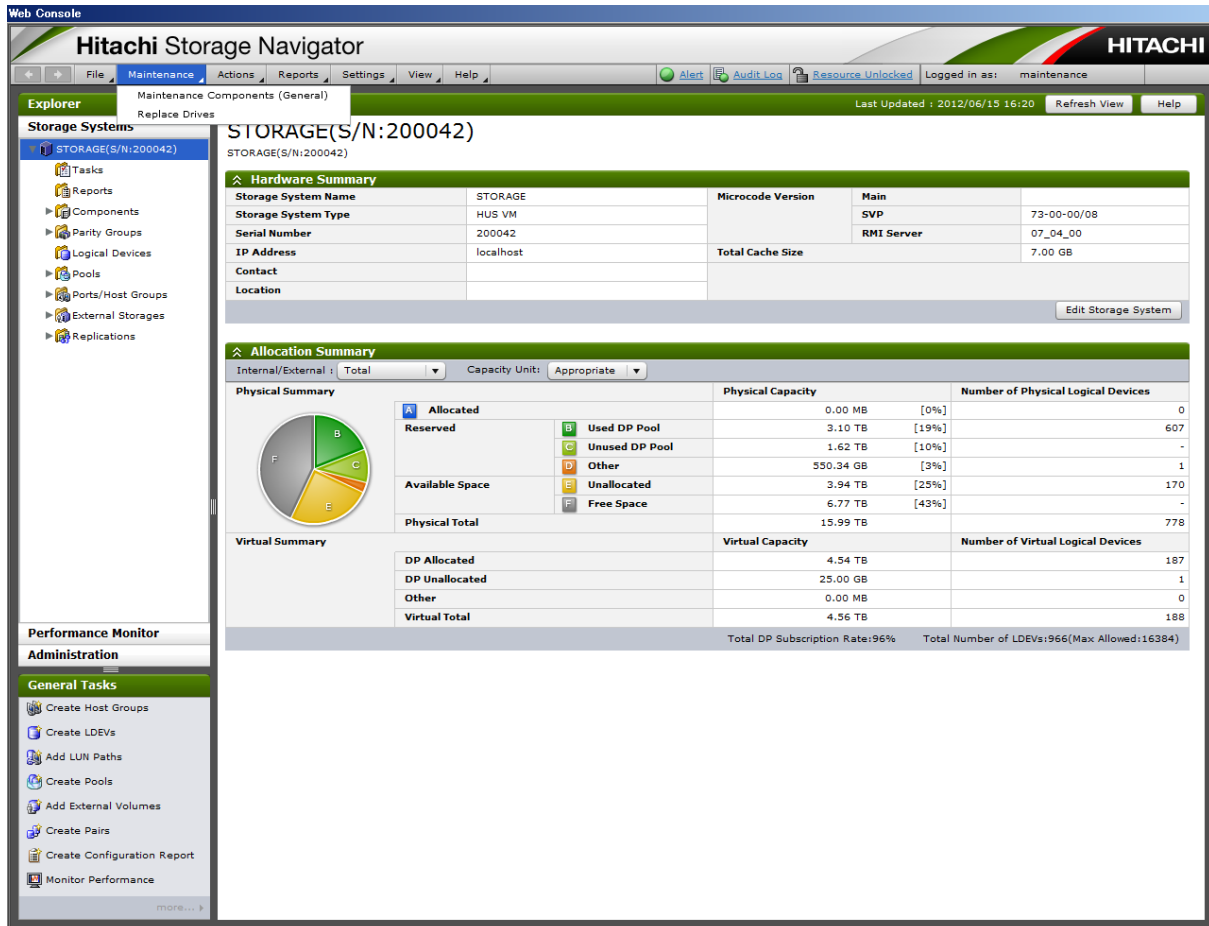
Web Console

Hitachi Storage Navigator

HITACHI

File Maintenance Actions Reports Settings View Help

Alert Audit Log Resource Unlocked Logged in as: maintenance

Maintenance Components (General)
Replace Drives

Explorer

Last Updated : 2012/06/15 16:20 Refresh View Help

Storage Systems

STORAGE(S/N:200042)
Tasks
Reports
Components
Parity Groups
Logical Devices
Pools
Ports/Host Groups
External Storages
Replications

Performance Monitor
Administration

General Tasks
Create Host Groups
Create LDEVs
Add LUN Paths
Create Pools
Add External Volumes
Create Pairs
Create Configuration Report
Monitor Performance
more...

STORAGE(S/N:200042)
STORAGE(S/N:200042)

Hardware Summary

| Storage System Name | STORAGE | Microcode Version | Main | |
|---|---|---|---|---|
| Storage System Type | HUS VM | | SVP | 73-00-00/08 |
| Serial Number | 200042 | | RMI Server | 07_04_00 |
| IP Address | localhost | Total Cache Size | | 7.00 GB |
| Contact | | | | |
| Location | | | | |

Edit Storage System

Allocation Summary

Internal/External : Total Capacity Unit: Appropriate

| Physical Summary | | | Physical Capacity | | Number of Physical Logical Devices |
|---|---|---|---|---|---|
| | A Allocated | | 0.00 MB | [0%] | 0 |
| | Reserved | B Used DP Pool | 3.10 TB | [19%] | 607 |
| | | C Unused DP Pool | 1.62 TB | [10%] | - |
| | | D Other | 550.34 GB | [3%] | 1 |
| | Available Space | E Unallocated | 3.94 TB | [25%] | 170 |
| | | F Free Space | 6.77 TB | [43%] | - |
| | Physical Total | | 15.99 TB | | 778 |
| Virtual Summary | | | Virtual Capacity | | Number of Virtual Logical Devices |
| | DP Allocated | | 4.54 TB | | 187 |
| | DP Unallocated | | 25.00 GB | | 1 |
| | Other | | 0.00 MB | | 0 |
| | Virtual Total | | 4.56 TB | | 188 |

B C D E F

Total DP Subscription Rate:96% Total Number of LDEVs:966(Max Allowed:16384)